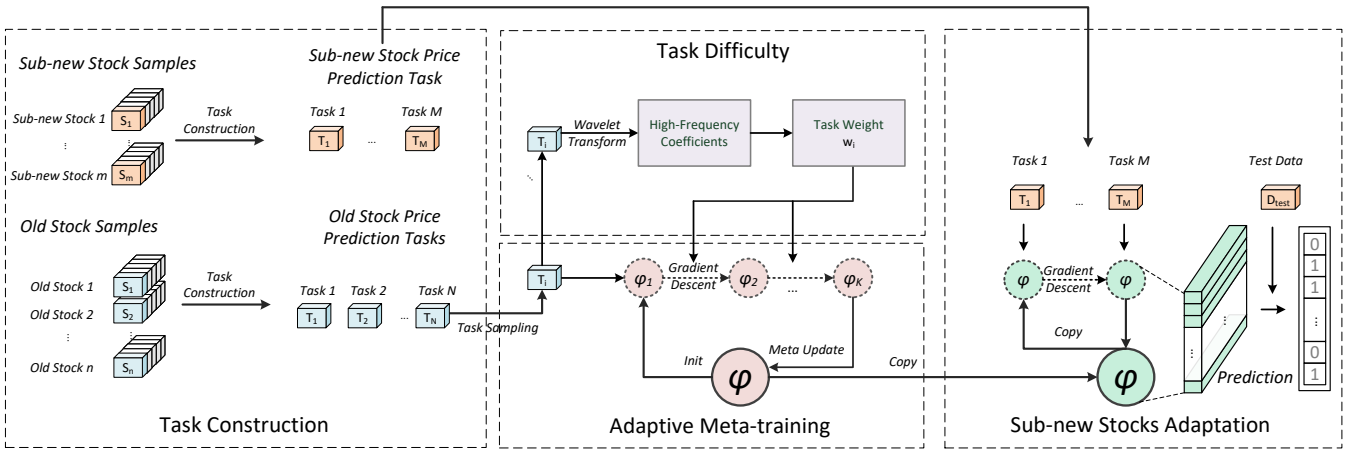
Sub-new Stock Samples

Sub-new Stock Price Prediction Task

Sub-new Stock 1
$S_1$
Task Construction
Task 1
Task M
$T_1$
...
$T_M$
⋮
Sub-new Stock m
$S_m$

Old Stock Samples

Old Stock Price Prediction Tasks

Old Stock 1
$S_1$
Old Stock 2
$S_2$
⋮
Old Stock n
$S_n$
Task Construction
Task 1
Task 2
Task N
$T_1$
$T_2$
...
$T_N$
Task Sampling

Task Construction

Task Difficulty

$T_i$
Wavelet Transform
High-Frequency Coefficients
Task Weight $w_i$
⋮

$T_i$
$\varphi_1$
Gradient Descent
$\varphi_2$
...
$\varphi_K$
Init
Meta Update
$\varphi$
Copy

Adaptive Meta-training

Task 1
Task M
Test Data
$T_1$
...
$T_M$
$D_{test}$
$\varphi$
Gradient Descent
$\varphi$
Copy
$\varphi$
⋮
⋮
0
1
1
⋮
0
1
Prediction

Sub-new Stocks Adaptation